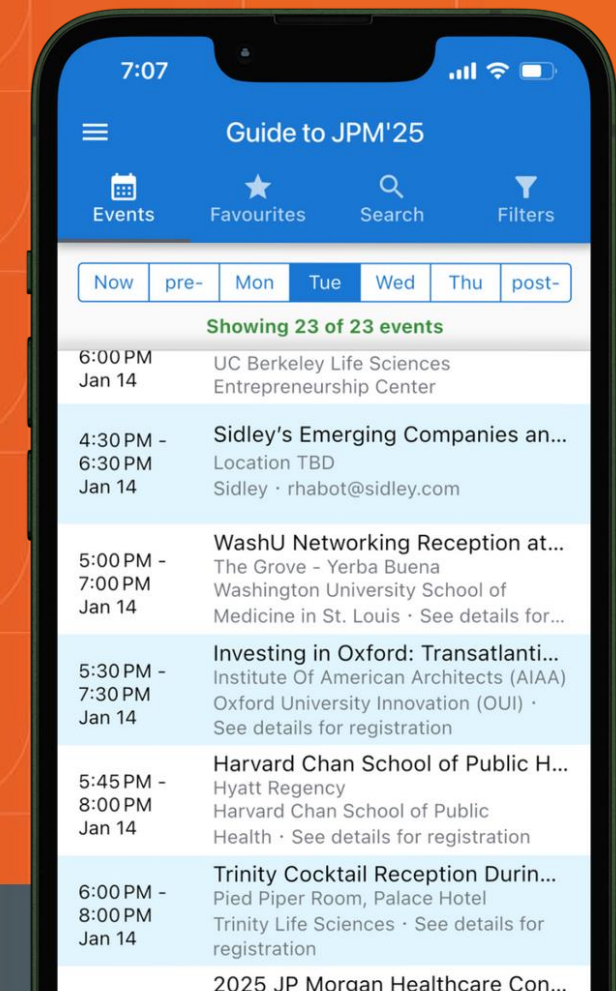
7:07

Guide to JPM'25

Events
Favourites
Search
Filters

| Now | pre- | Mon | Tue | Wed | Thu | post- |
|---|---|---|---|---|---|---|

Showing 23 of 23 events

6:00 PM
Jan 14
UC Berkeley Life Sciences Entrepreneurship Center

4:30 PM - 6:30 PM
Jan 14
Sidley's Emerging Companies an...
Location TBD
Sidley · rhabot@sidley.com

5:00 PM - 7:00 PM
Jan 14
WashU Networking Reception at...
The Grove - Yerba Buena
Washington University School of Medicine in St. Louis · See details for...

5:30 PM - 7:30 PM
Jan 14
Investing in Oxford: Transatlanti...
Institute Of American Architects (AIAA)
Oxford University Innovation (OUI) · See details for registration

5:45 PM - 8:00 PM
Jan 14
Harvard Chan School of Public H...
Hyatt Regency
Harvard Chan School of Public Health · See details for registration

6:00 PM - 8:00 PM
Jan 14
Trinity Cocktail Reception Durin...
Pied Piper Room, Palace Hotel
Trinity Life Sciences · See details for registration

2025 JP Morgan Healthcare Con...